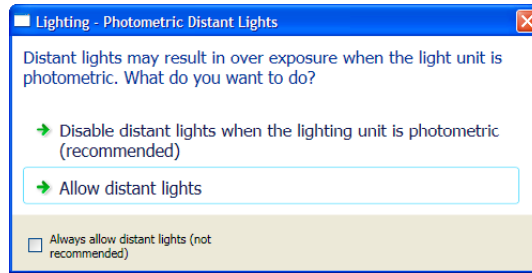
Lighting - Photometric Distant Lights

Distant lights may result in over exposure when the light unit is photometric. What do you want to do?

Disable distant lights when the lighting unit is photometric (recommended)

Allow distant lights

Always allow distant lights (not recommended)